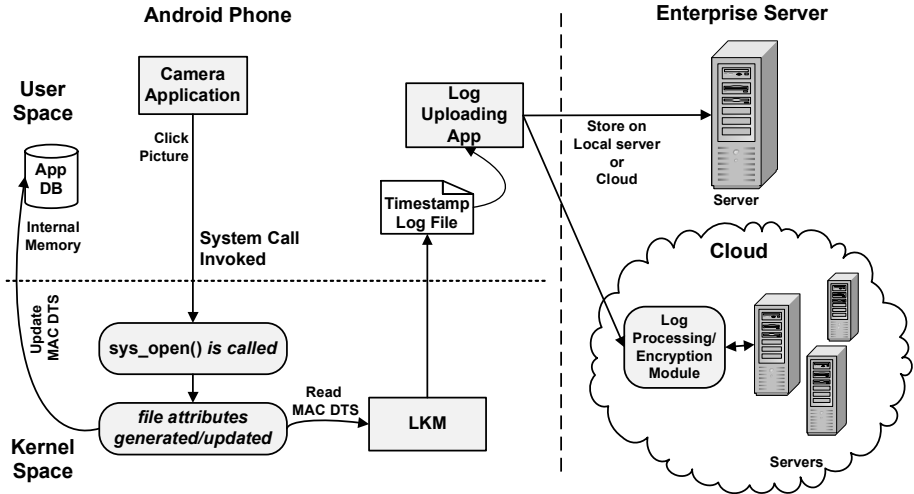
Android Phone

Enterprise Server

User Space

Camera Application

Log Uploading App

Store on Local server or Cloud

Server

App DB

Internal Memory

Click Picture

Timestamp Log File

System Call Invoked

Cloud

Update MAC DTS

sys_open() is called

Log Processing/ Encryption Module

Read MAC DTS

file attributes generated/updated

LKM

Kernel Space

Servers